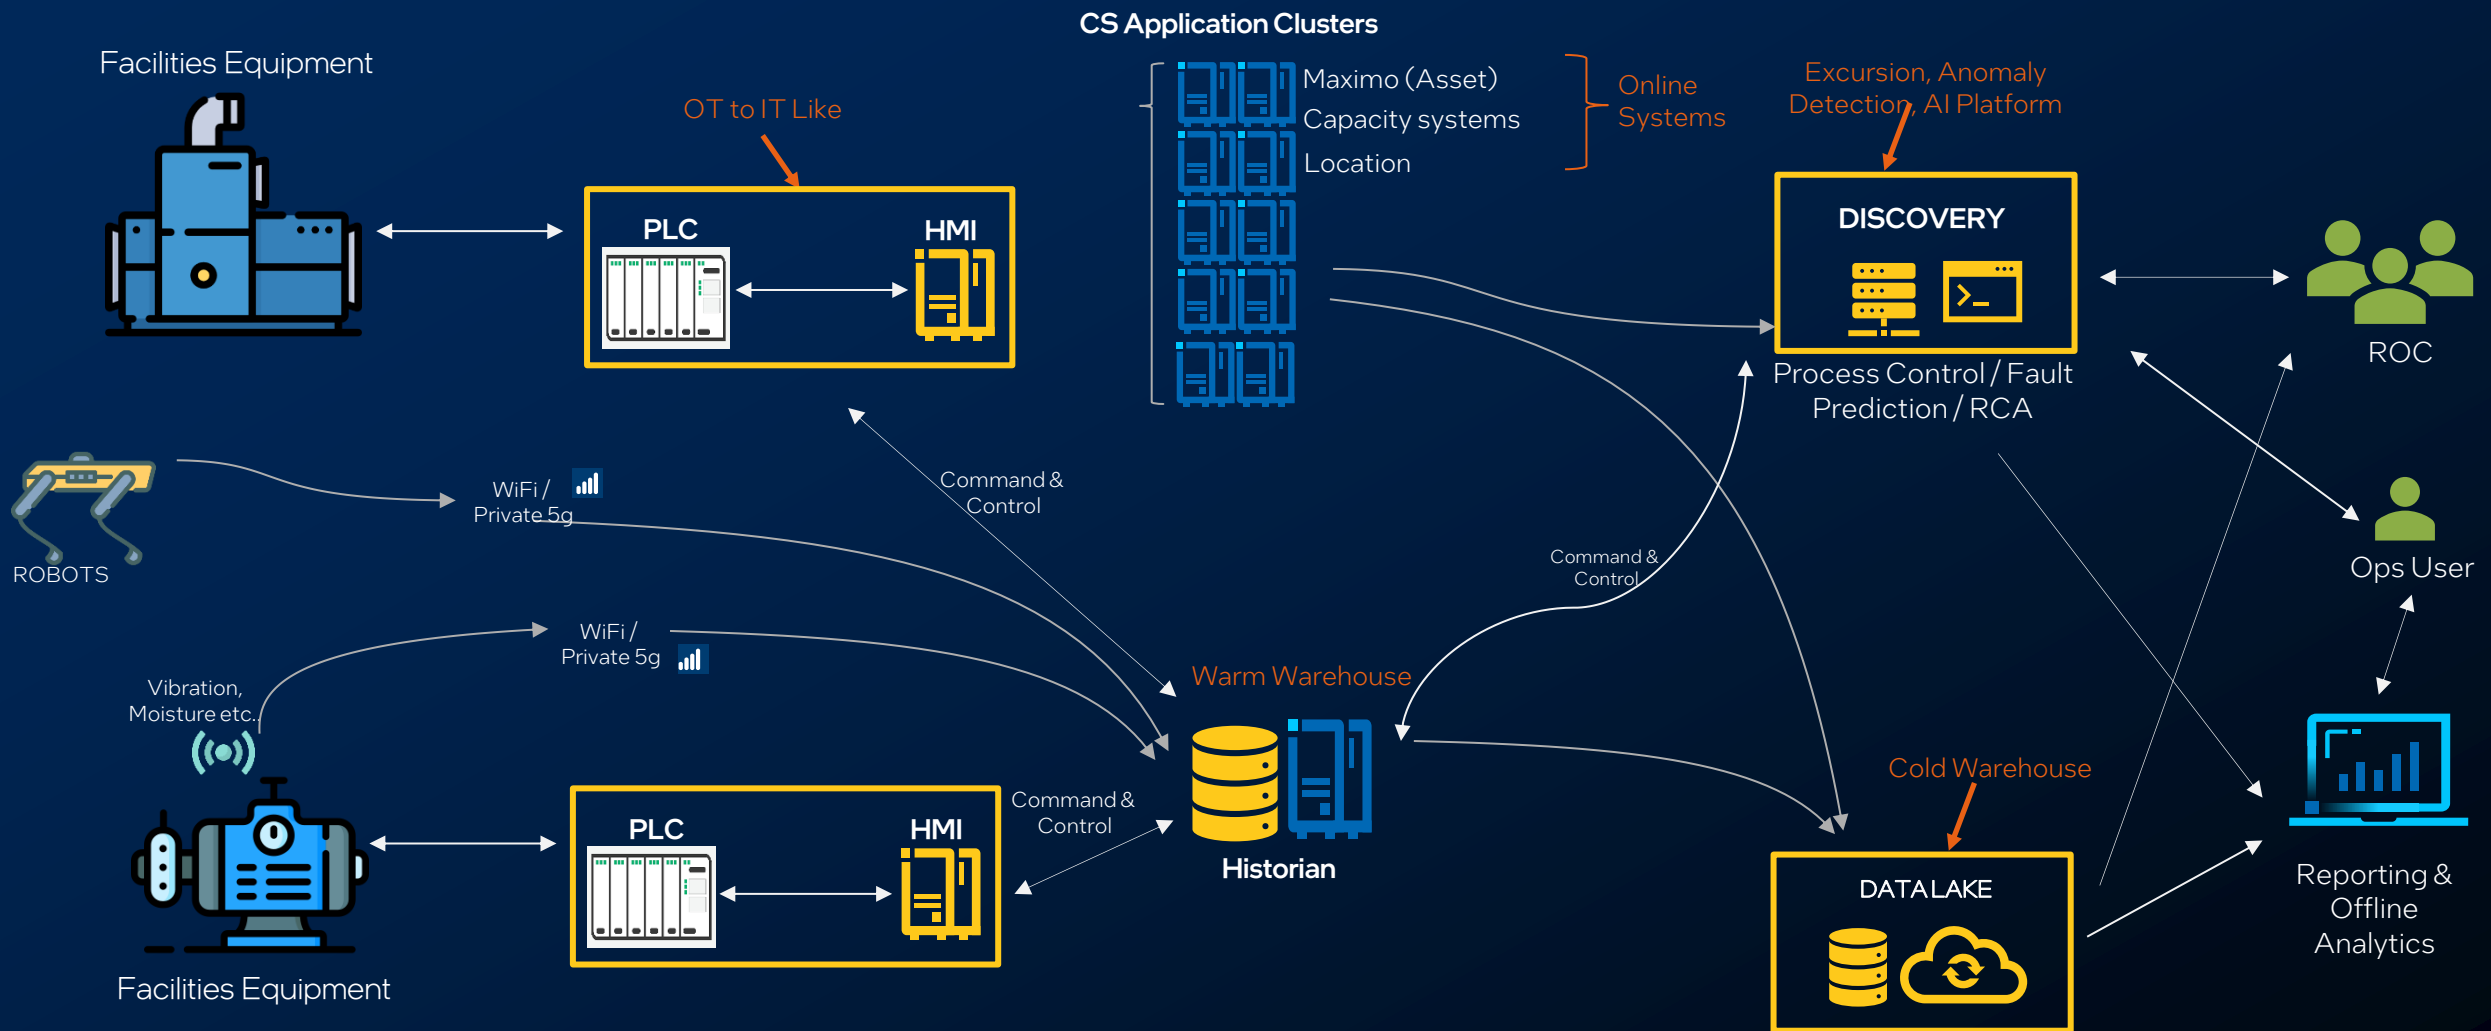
CS Application Clusters

Facilities Equipment

OT to IT Like

PLC

HMI

Maximo (Asset)
Capacity systems
Location

Online Systems

Excursion, Anomaly Detection, AI Platform

DISCOVERY

Process Control / Fault Prediction / RCA

ROC

ROBOTS

WiFi / Private 5g

Command & Control

Command & Control

Ops User

Vibration, Moisture etc.

WiFi / Private 5g

Warm Warehouse

Historian

Cold Warehouse

PLC

HMI

Command & Control

DATALAKE

Reporting & Offline Analytics

Facilities Equipment